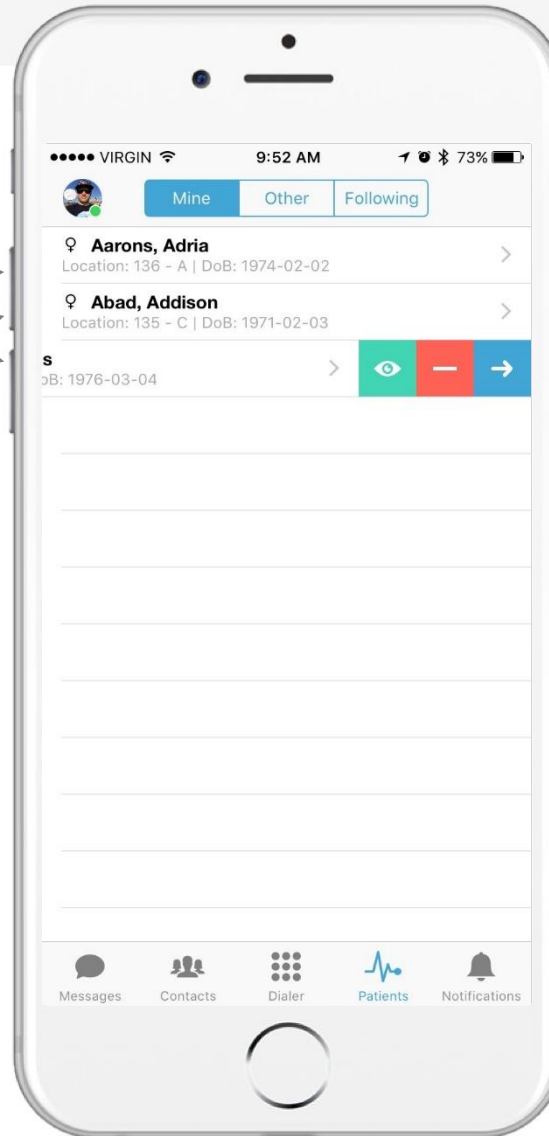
●●●●● VIRGIN 9:52 AM 73%

Mine | Other | Following

♀ Aarons, Adria
Location: 136 - A | DoB: 1974-02-02

♀ Abad, Addison
Location: 135 - C | DoB: 1971-02-03

s
oB: 1976-03-04

Messages Contacts Dialer Patients Notifications